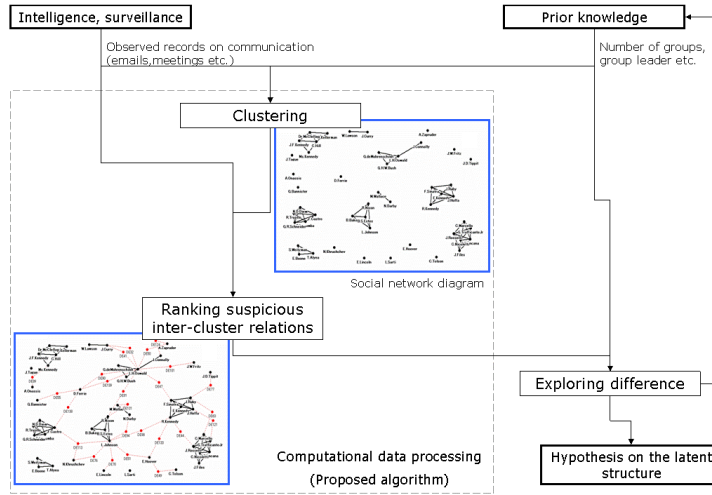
Intelligence, surveillance

Prior knowledge

Observed records on communication (emails,meetings etc.)

Number of groups, group leader etc.

Clustering

Social network diagram

Ranking suspicious inter-cluster relations

Exploring difference

Computational data processing (Proposed algorithm)

Hypothesis on the latent structure